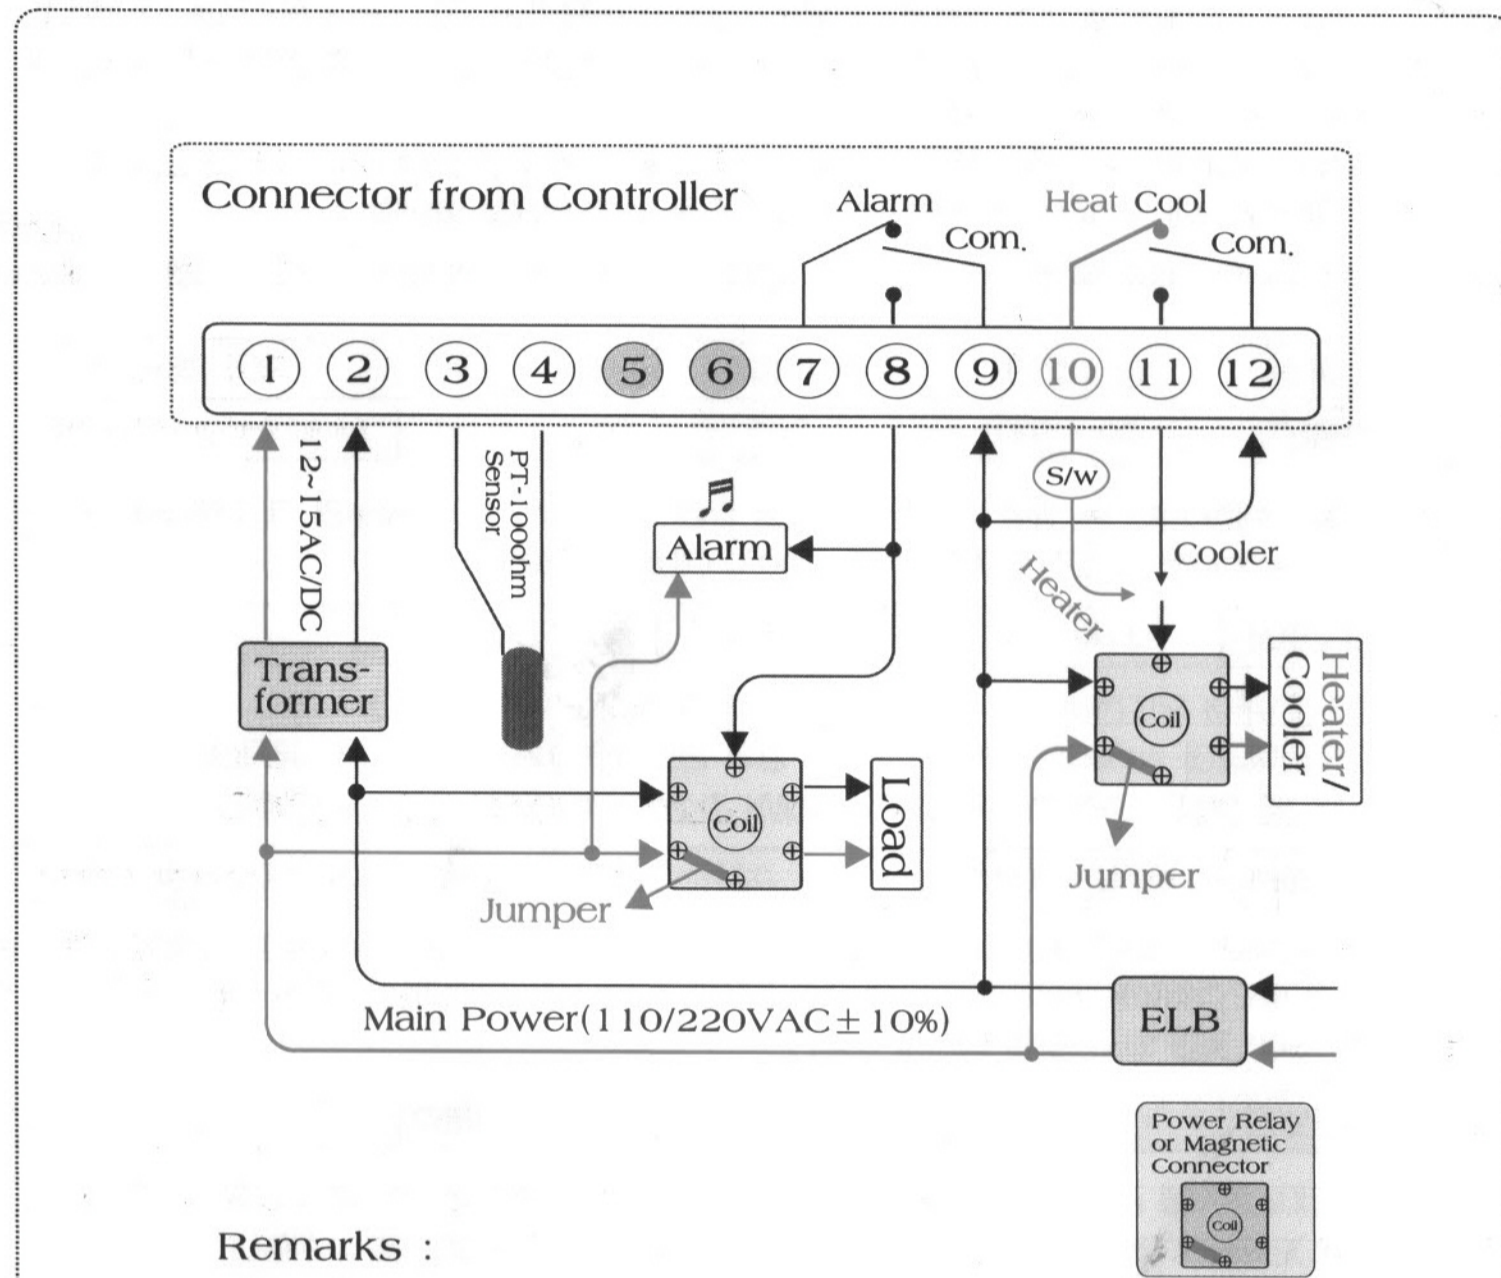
Connector from Controller

Alarm

Com.

Heat Cool

Com.

1 2 3 4 5 6 7 8 9 10 11 12

12~15AC/DC

PT-100ohm Sensor

Alarm

S/w

Cooler

Heater

Trans-former

Coil

Load

Jumper

Coil

Heater/ Cooler

Jumper

Main Power(110/220VAC±10%)

ELB

Power Relay or Magnetic Connector

Coil

Remarks :